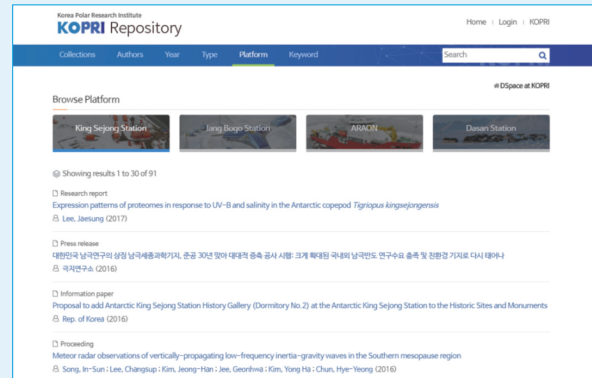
Korea Polar Research Institute
KOPRI Repository

Home | Login | KOPRI

Collections Authors Year Type Platform Keyword

Search

# DSpace at KOPRI

Browse Platform

King Sejong Station Jang Bogo Station ARAON Dasan Station

Showing results 1 to 30 of 91

Research report
Expression patterns of proteomes in response to UV-B and salinity in the Antarctic copepod *Tigriopus kingsejongensis*
Lee, Jaesung (2017)

Press release
대한민국 남극연구의 상징 남극세종과학기지, 준공 30년 맞아 대대적 증축 공사 시행: 크게 확대된 국내외 남극반도 연구수요 충족 및 친환경 기지로 다시 태어나
극지연구소 (2016)

Information paper
Proposal to add Antarctic King Sejong Station History Gallery (Dormitory No.2) at the Antarctic King Sejong Station to the Historic Sites and Monuments
Rep. of Korea (2016)

Proceeding
Meteor radar observations of vertically-propagating low-frequency inertia-gravity waves in the Southern mesopause region
Song, In-Sun ; Lee, Changsup ; Kim, Jeong-Han ; Jee, Geonhwa ; Kim, Yong Ha ; Chun, Hye-Yeong (2016)